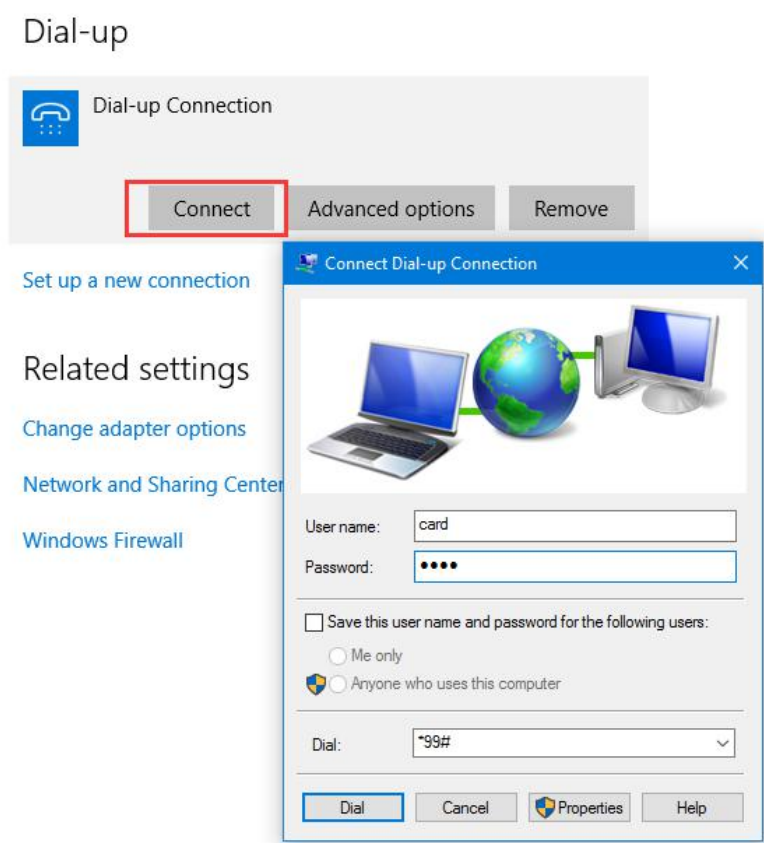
Dial-up

Dial-up Connection

Connect Advanced options Remove

Set up a new connection

Related settings

Change adapter options

Network and Sharing Center

Windows Firewall

Connect Dial-up Connection

User name: card

Password: ••••

Save this user name and password for the following users:

Me only

Anyone who uses this computer

Dial: *99#

Dial Cancel Properties Help